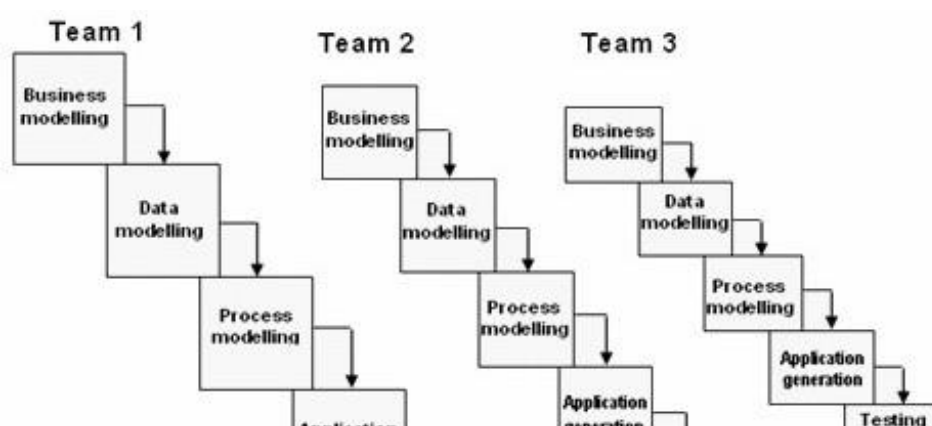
Team 1

Business modelling

Data modelling

Process modelling

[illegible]

Team 2

Business modelling

Data modelling

Process modelling

Application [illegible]

Team 3

Business modelling

Data modelling

Process modelling

Application generation

Testing